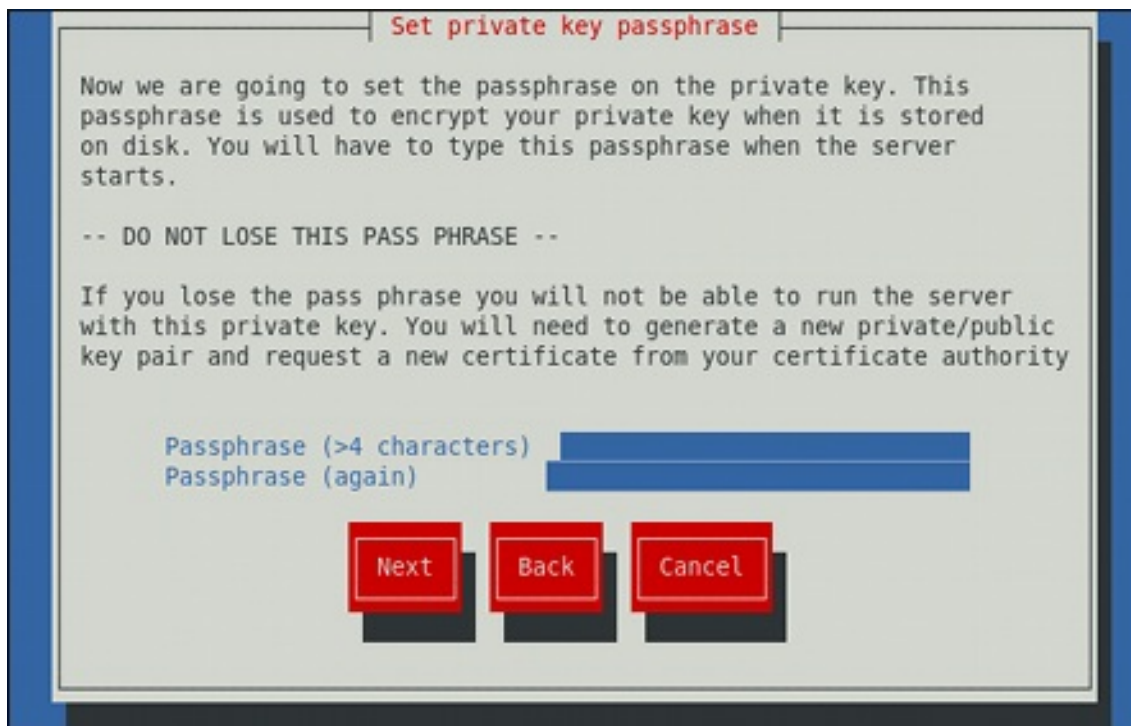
Set private key passphrase

Now we are going to set the passphrase on the private key. This passphrase is used to encrypt your private key when it is stored on disk. You will have to type this passphrase when the server starts.

-- DO NOT LOSE THIS PASS PHRASE --

If you lose the pass phrase you will not be able to run the server with this private key. You will need to generate a new private/public key pair and request a new certificate from your certificate authority

Passphrase (>4 characters)
Passphrase (again)

Next
Back
Cancel